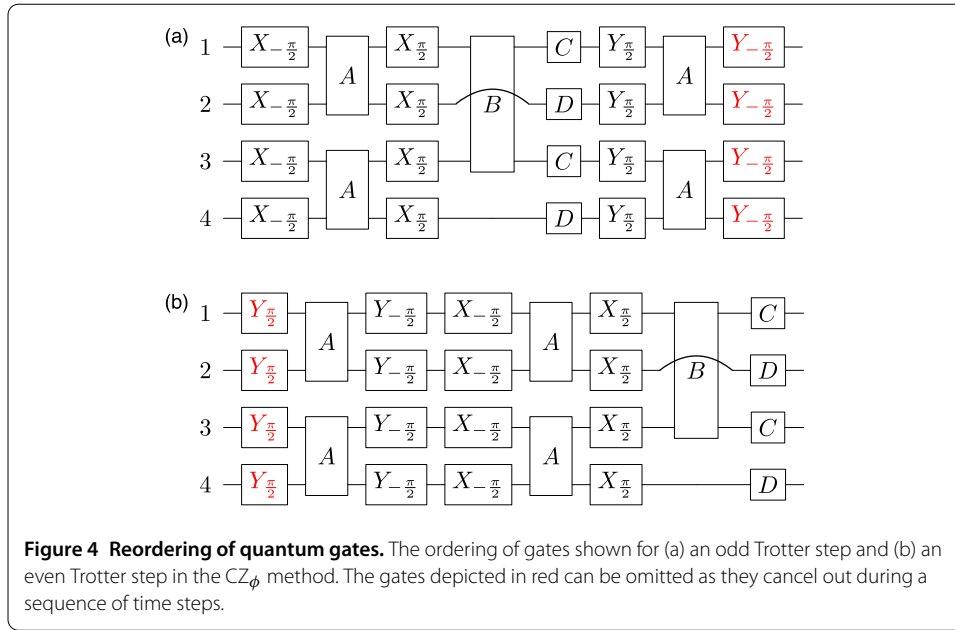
(a)

1 $X_{-\frac{\pi}{2}}$ $A$ $X_{\frac{\pi}{2}}$ $B$ $C$ $Y_{\frac{\pi}{2}}$ $A$ $Y_{-\frac{\pi}{2}}$

2 $X_{-\frac{\pi}{2}}$ $X_{\frac{\pi}{2}}$ $D$ $Y_{\frac{\pi}{2}}$ $Y_{-\frac{\pi}{2}}$

3 $X_{-\frac{\pi}{2}}$ $A$ $X_{\frac{\pi}{2}}$ $C$ $Y_{\frac{\pi}{2}}$ $A$ $Y_{-\frac{\pi}{2}}$

4 $X_{-\frac{\pi}{2}}$ $X_{\frac{\pi}{2}}$ $D$ $Y_{\frac{\pi}{2}}$ $Y_{-\frac{\pi}{2}}$

(b)

1 $Y_{\frac{\pi}{2}}$ $A$ $Y_{-\frac{\pi}{2}}$ $X_{-\frac{\pi}{2}}$ $A$ $X_{\frac{\pi}{2}}$ $B$ $C$

2 $Y_{\frac{\pi}{2}}$ $Y_{-\frac{\pi}{2}}$ $X_{-\frac{\pi}{2}}$ $X_{\frac{\pi}{2}}$ $D$

3 $Y_{\frac{\pi}{2}}$ $A$ $Y_{-\frac{\pi}{2}}$ $X_{-\frac{\pi}{2}}$ $A$ $X_{\frac{\pi}{2}}$ $C$

4 $Y_{\frac{\pi}{2}}$ $Y_{-\frac{\pi}{2}}$ $X_{-\frac{\pi}{2}}$ $X_{\frac{\pi}{2}}$ $D$

**Figure 4 Reordering of quantum gates.** The ordering of gates shown for (a) an odd Trotter step and (b) an even Trotter step in the CZ$_{\phi}$ method. The gates depicted in red can be omitted as they cancel out during a sequence of time steps.